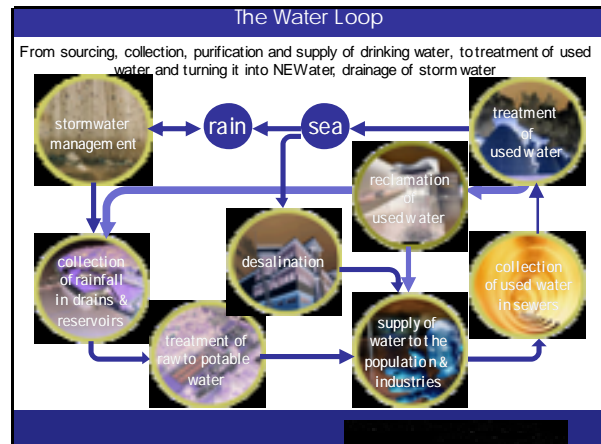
The Water Loop

From sourcing, collection, purification and supply of drinking water, to treatment of used water and turning it into NEWater, drainage of storm water

stormwater management

rain

sea

treatment of used water

reclamation of used water

desalination

collection of rainfall in drains & reservoirs

collection of used water in sewers

treatment of raw to potable water

supply of water to the population & industries